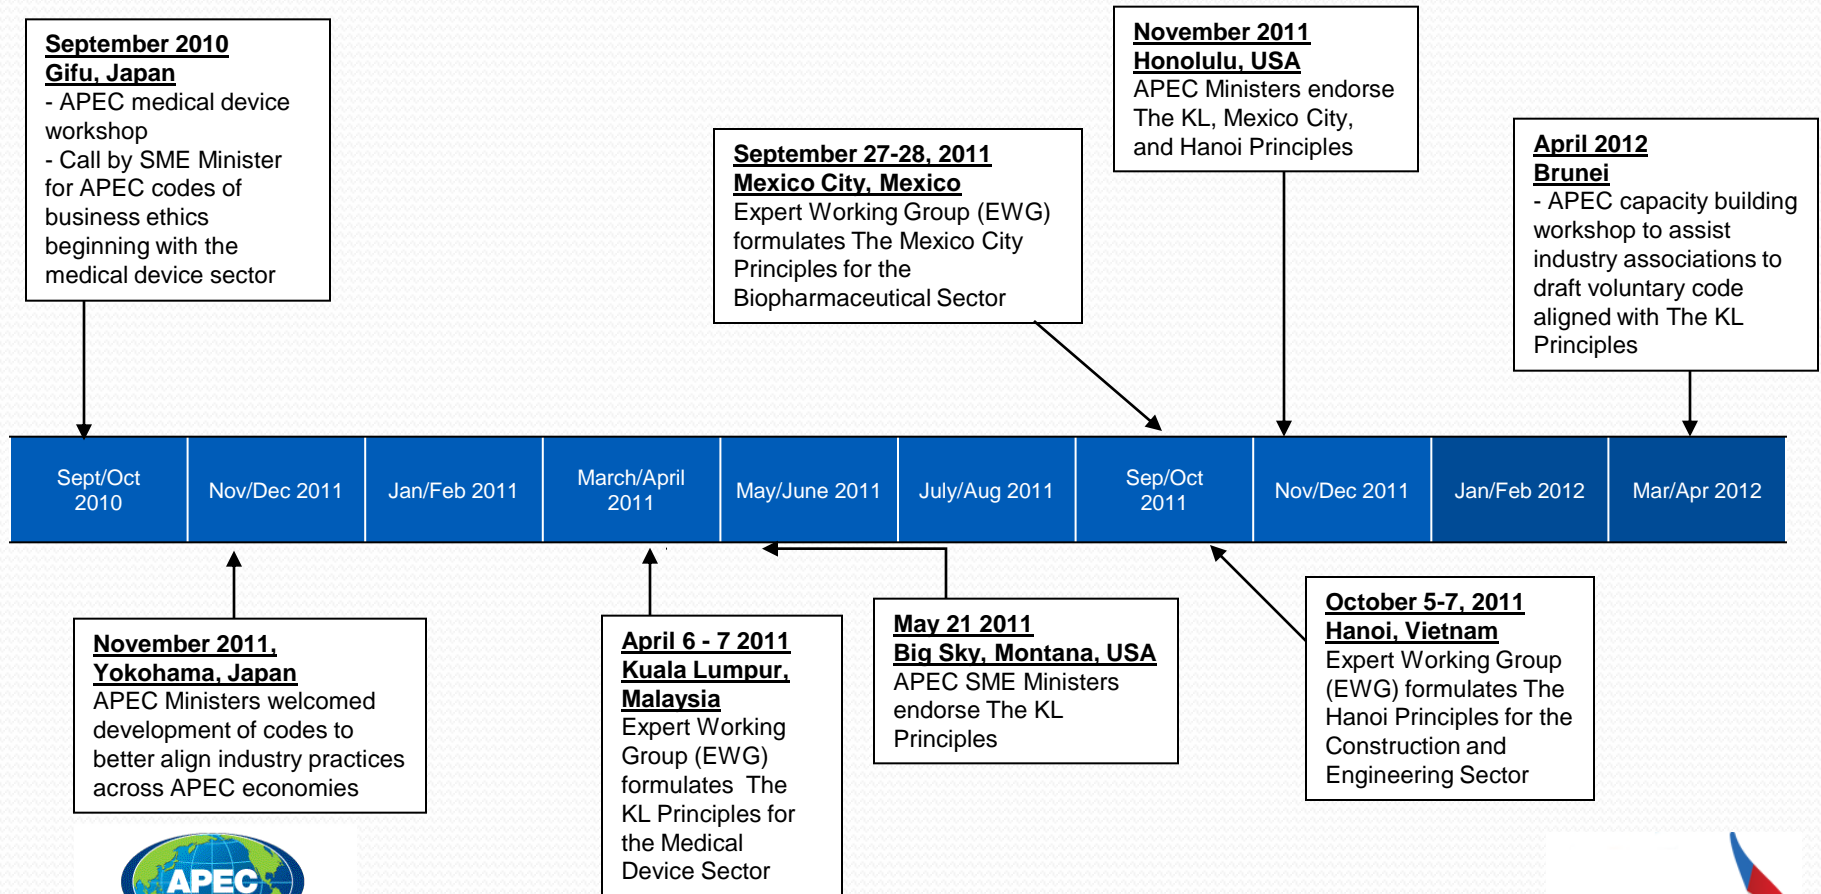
September 2010
Gifu, Japan
- APEC medical device workshop
- Call by SME Minister for APEC codes of business ethics beginning with the medical device sector

September 27-28, 2011
Mexico City, Mexico
Expert Working Group (EWG) formulates The Mexico City Principles for the Biopharmaceutical Sector

November 2011
Honolulu, USA
APEC Ministers endorse The KL, Mexico City, and Hanoi Principles

April 2012
Brunei
- APEC capacity building workshop to assist industry associations to draft voluntary code aligned with The KL Principles

| Sept/Oct 2010 | Nov/Dec 2011 | Jan/Feb 2011 | March/April 2011 | May/June 2011 | July/Aug 2011 | Sep/Oct 2011 | Nov/Dec 2011 | Jan/Feb 2012 | Mar/Apr 2012 |
|---|---|---|---|---|---|---|---|---|---|

November 2011, Yokohama, Japan
APEC Ministers welcomed development of codes to better align industry practices across APEC economies

April 6 - 7 2011
Kuala Lumpur, Malaysia
Expert Working Group (EWG) formulates The KL Principles for the Medical Device Sector

May 21 2011
Big Sky, Montana, USA
APEC SME Ministers endorse The KL Principles

October 5-7, 2011
Hanoi, Vietnam
Expert Working Group (EWG) formulates The Hanoi Principles for the Construction and Engineering Sector

APEC